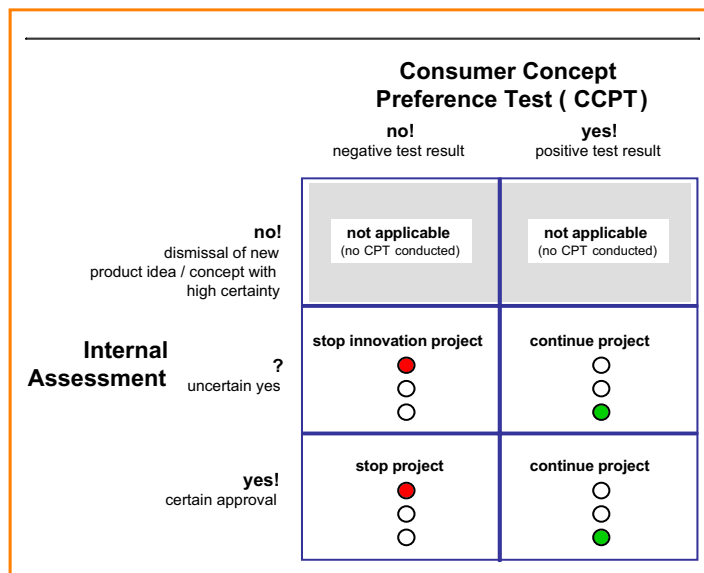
Consumer Concept Preference Test ( CCPT )

| | **no!** negative test result | **yes!** positive test result |
|---|---|---|
| **no!** dismissal of new product idea / concept with high certainty | **not applicable** (no CPT conducted) | **not applicable** (no CPT conducted) |
| **Internal Assessment** **?** uncertain yes | **stop innovation project** | **continue project** |
| **yes!** certain approval | **stop project** | **continue project** |